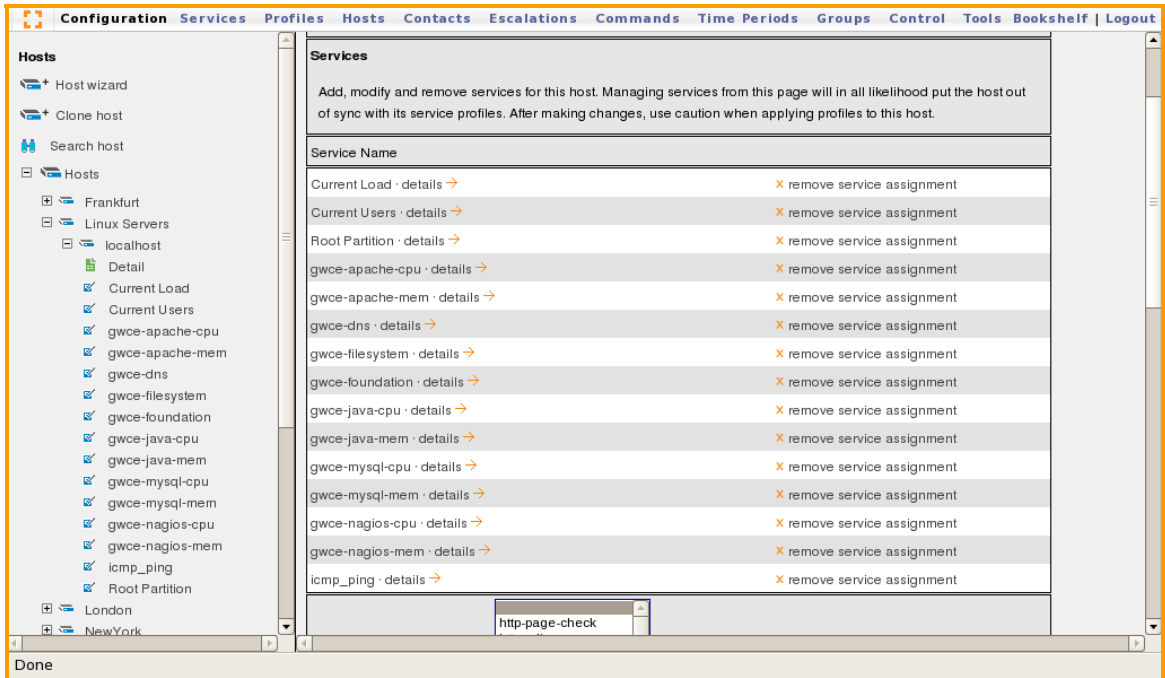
Configuration Services Profiles Hosts Contacts Escalations Commands Time Periods Groups Control Tools Bookshelf | Logout

Hosts

Host wizard

Clone host

Search host

Hosts

Frankfurt

Linux Servers

localhost

Detail

Current Load

Current Users

gwce-apache-cpu

gwce-apache-mem

gwce-dns

gwce-filesystem

gwce-foundation

gwce-java-cpu

gwce-java-mem

gwce-mysql-cpu

gwce-mysql-mem

gwce-nagios-cpu

gwce-nagios-mem

icmp_ping

Root Partition

London

NewYork

Services

Add, modify and remove services for this host. Managing services from this page will in all likelihood put the host out of sync with its service profiles. After making changes, use caution when applying profiles to this host.

| Service Name | |
|---|---|
| Current Load · details → | x remove service assignment |
| Current Users · details → | x remove service assignment |
| Root Partition · details → | x remove service assignment |
| gwce-apache-cpu · details → | x remove service assignment |
| gwce-apache-mem · details → | x remove service assignment |
| gwce-dns · details → | x remove service assignment |
| gwce-filesystem · details → | x remove service assignment |
| gwce-foundation · details → | x remove service assignment |
| gwce-java-cpu · details → | x remove service assignment |
| gwce-java-mem · details → | x remove service assignment |
| gwce-mysql-cpu · details → | x remove service assignment |
| gwce-mysql-mem · details → | x remove service assignment |
| gwce-nagios-cpu · details → | x remove service assignment |
| gwce-nagios-mem · details → | x remove service assignment |
| icmp_ping · details → | x remove service assignment |

http-page-check

Done